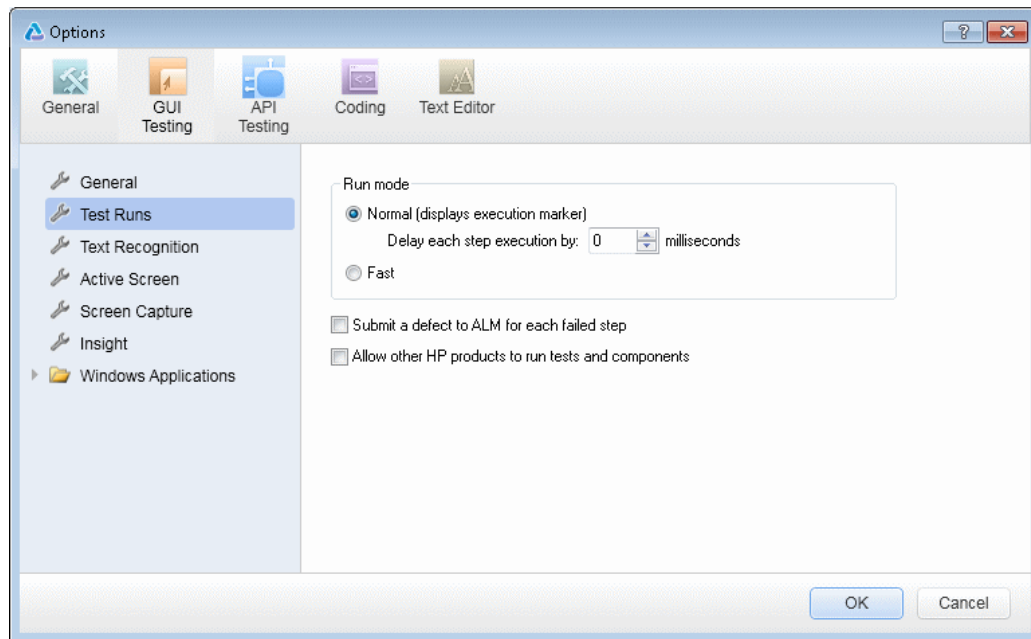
Options

?

General

GUI Testing

API Testing

Coding

Text Editor

General

Test Runs

Text Recognition

Active Screen

Screen Capture

Insight

Windows Applications

Run mode

Normal (displays execution marker)

Delay each step execution by: 0 milliseconds

Fast

Submit a defect to ALM for each failed step

Allow other HP products to run tests and components

OK

Cancel